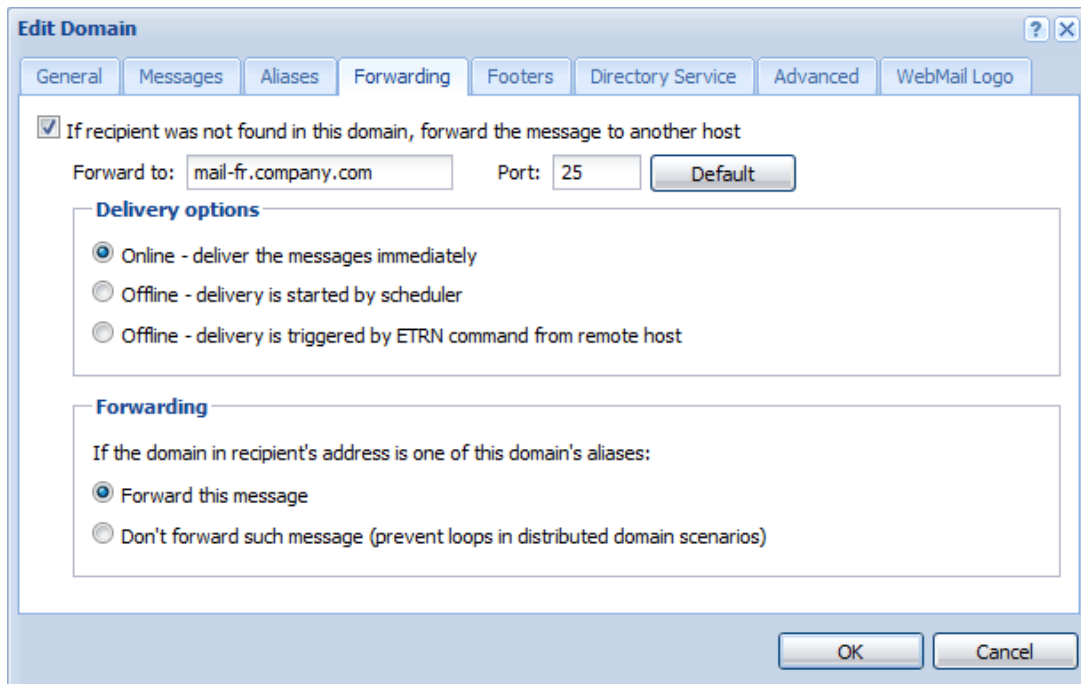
Edit Domain

?

General | Messages | Aliases | Forwarding | Footers | Directory Service | Advanced | WebMail Logo

If recipient was not found in this domain, forward the message to another host

Forward to: mail-fr.company.com Port: 25 Default

Delivery options

Online - deliver the messages immediately

Offline - delivery is started by scheduler

Offline - delivery is triggered by ETRN command from remote host

Forwarding

If the domain in recipient's address is one of this domain's aliases:

Forward this message

Don't forward such message (prevent loops in distributed domain scenarios)

OK Cancel